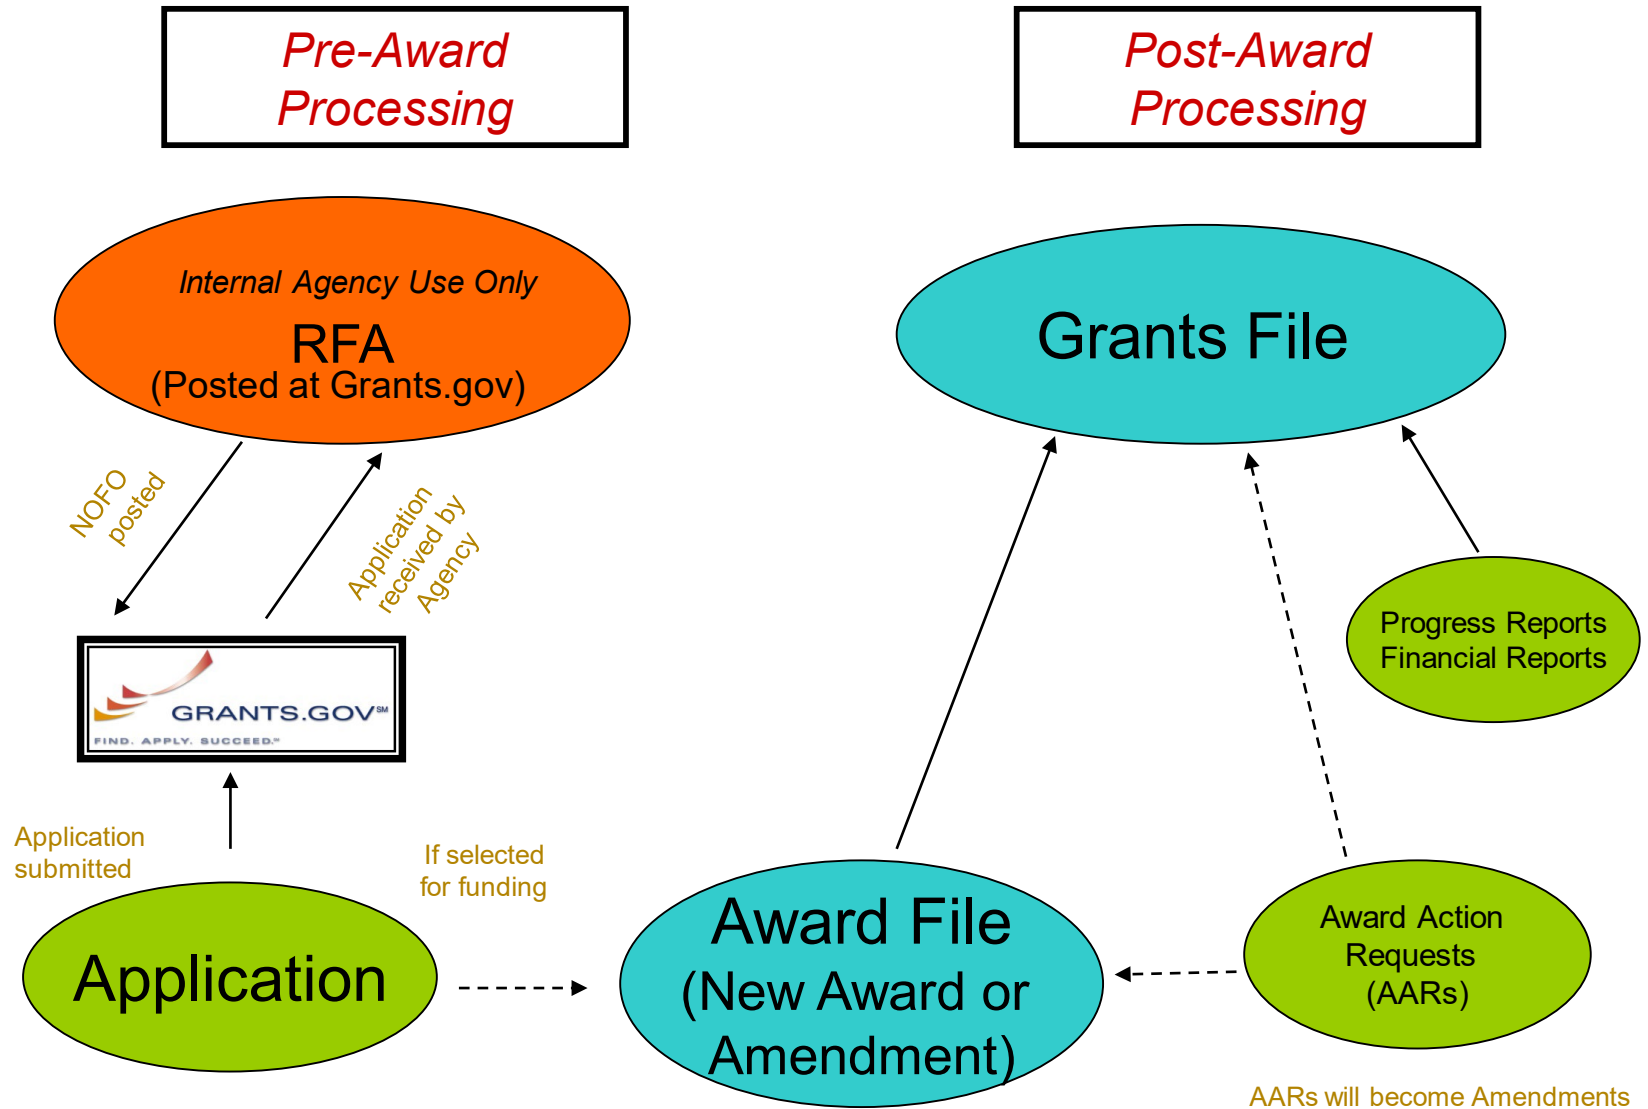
Pre-Award Processing

Post-Award Processing

Internal Agency Use Only
RFA
(Posted at Grants.gov)

Grants File

NOFO posted

Application received by Agency

GRANTS.GOV℠
FIND. APPLY. SUCCEED.℠

Progress Reports
Financial Reports

Application submitted

If selected for funding

Application

Award File
(New Award or Amendment)

Award Action Requests (AARs)

AARs will become Amendments